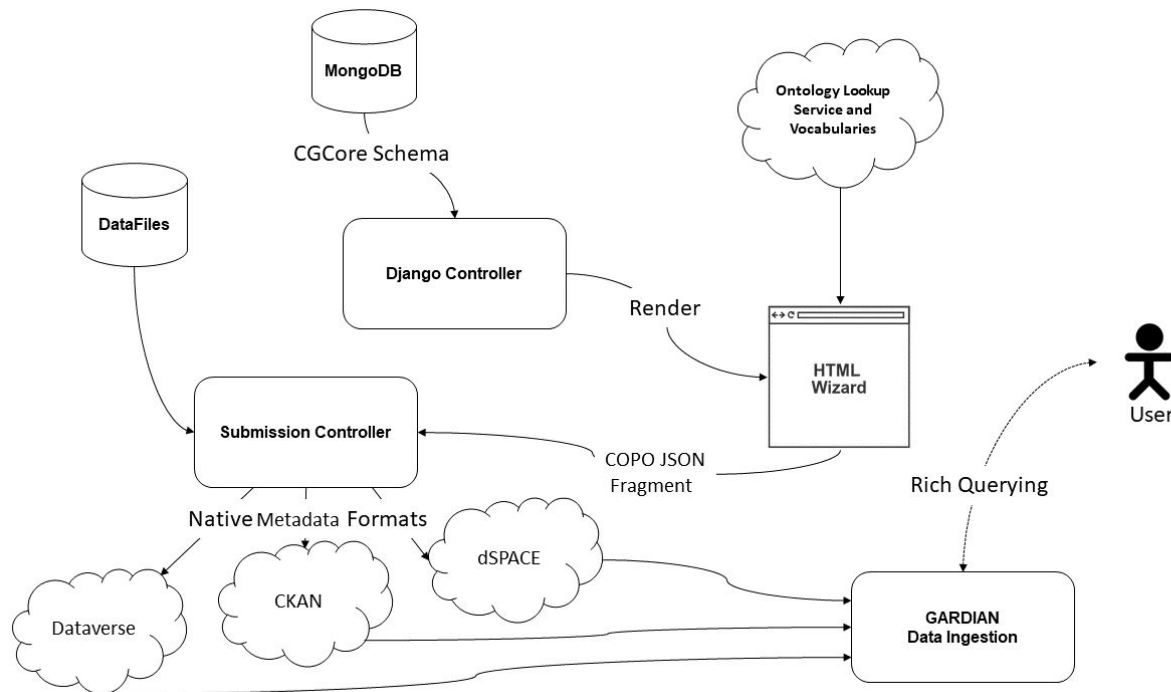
MongoDB

CGCore Schema

Ontology Lookup Service and Vocabularies

DataFiles

Django Controller

Render

HTML Wizard

User

Submission Controller

COPO JSON Fragment

Rich Querying

Native Metadata Formats

dSPACE

CKAN

Dataverse

GARDIAN Data Ingestion